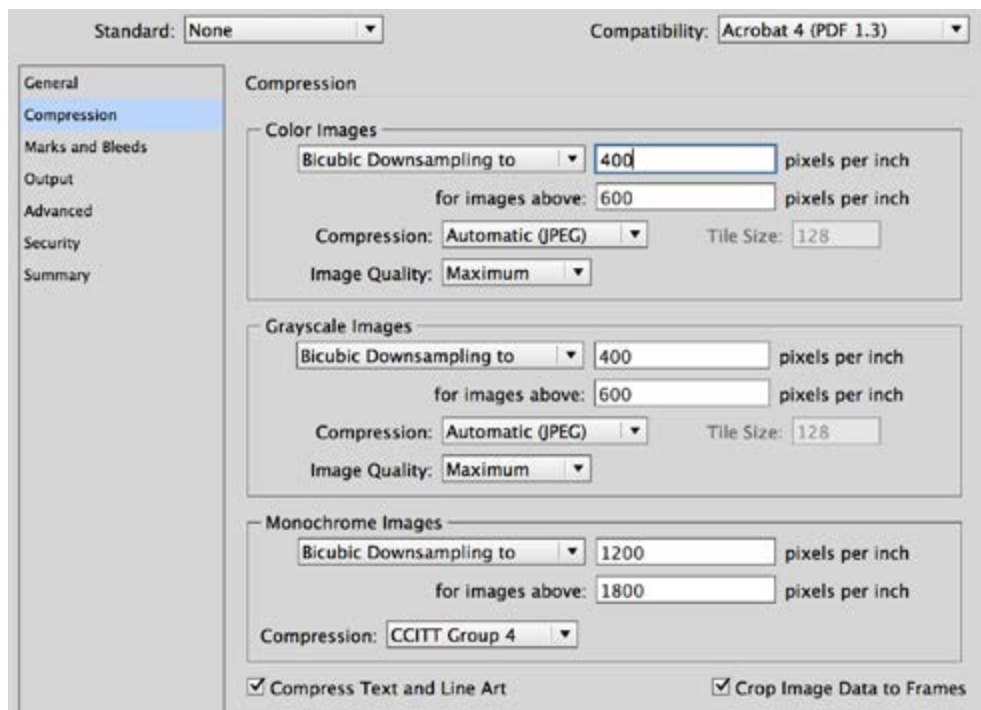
Standard: None

Compatibility: Acrobat 4 (PDF 1.3)

General
Compression
Marks and Bleeds
Output
Advanced
Security
Summary

Compression

Color Images
Bicubic Downsampling to 400 pixels per inch
for images above: 600 pixels per inch
Compression: Automatic (JPEG) Tile Size: 128
Image Quality: Maximum

Grayscale Images
Bicubic Downsampling to 400 pixels per inch
for images above: 600 pixels per inch
Compression: Automatic (JPEG) Tile Size: 128
Image Quality: Maximum

Monochrome Images
Bicubic Downsampling to 1200 pixels per inch
for images above: 1800 pixels per inch
Compression: CCITT Group 4

☑ Compress Text and Line Art
☑ Crop Image Data to Frames